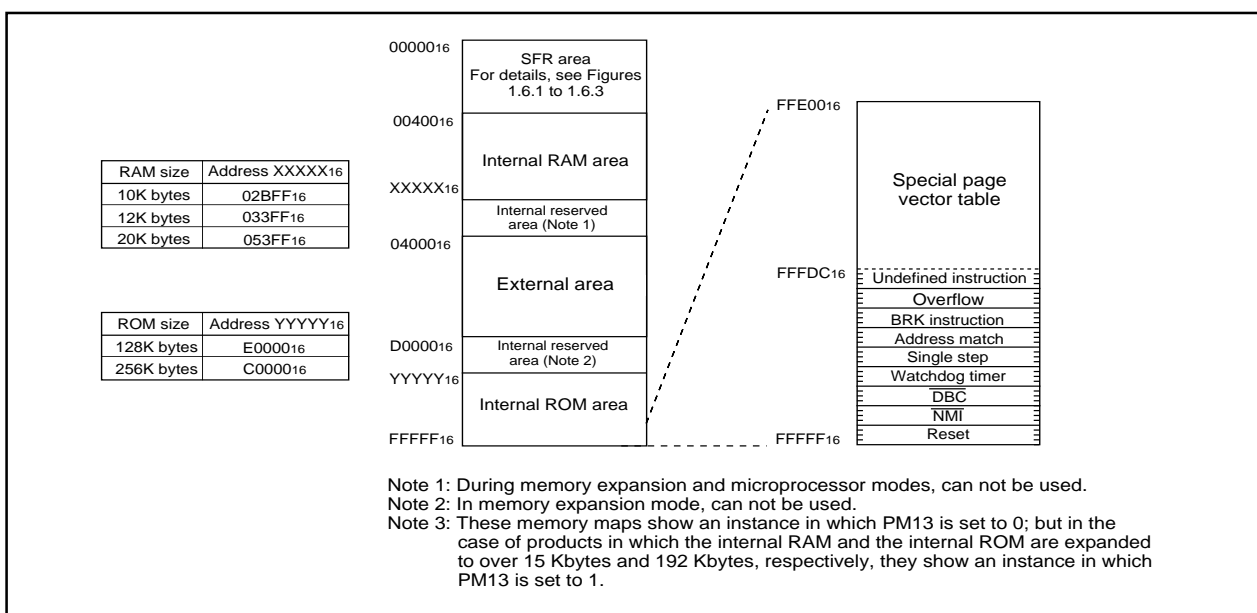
| RAM size | Address XXXXX$_{16}$ |
|---|---|
| 10K bytes | 02BFF$_{16}$ |
| 12K bytes | 033FF$_{16}$ |
| 20K bytes | 053FF$_{16}$ |

| ROM size | Address YYYYY$_{16}$ |
|---|---|
| 128K bytes | E0000$_{16}$ |
| 256K bytes | C0000$_{16}$ |

00000$_{16}$
SFR area
For details, see Figures 1.6.1 to 1.6.3
00400$_{16}$
Internal RAM area
XXXXX$_{16}$
Internal reserved area (Note 1)
04000$_{16}$
External area
D0000$_{16}$
Internal reserved area (Note 2)
YYYYY$_{16}$
Internal ROM area
FFFFF$_{16}$

FFE00$_{16}$
Special page vector table
FFFDC$_{16}$
Undefined instruction
Overflow
BRK instruction
Address match
Single step
Watchdog timer
$\overline{DBC}$
$\overline{NMI}$
Reset
FFFFF$_{16}$

Note 1: During memory expansion and microprocessor modes, can not be used.
Note 2: In memory expansion mode, can not be used.
Note 3: These memory maps show an instance in which PM13 is set to 0; but in the case of products in which the internal RAM and the internal ROM are expanded to over 15 Kbytes and 192 Kbytes, respectively, they show an instance in which PM13 is set to 1.